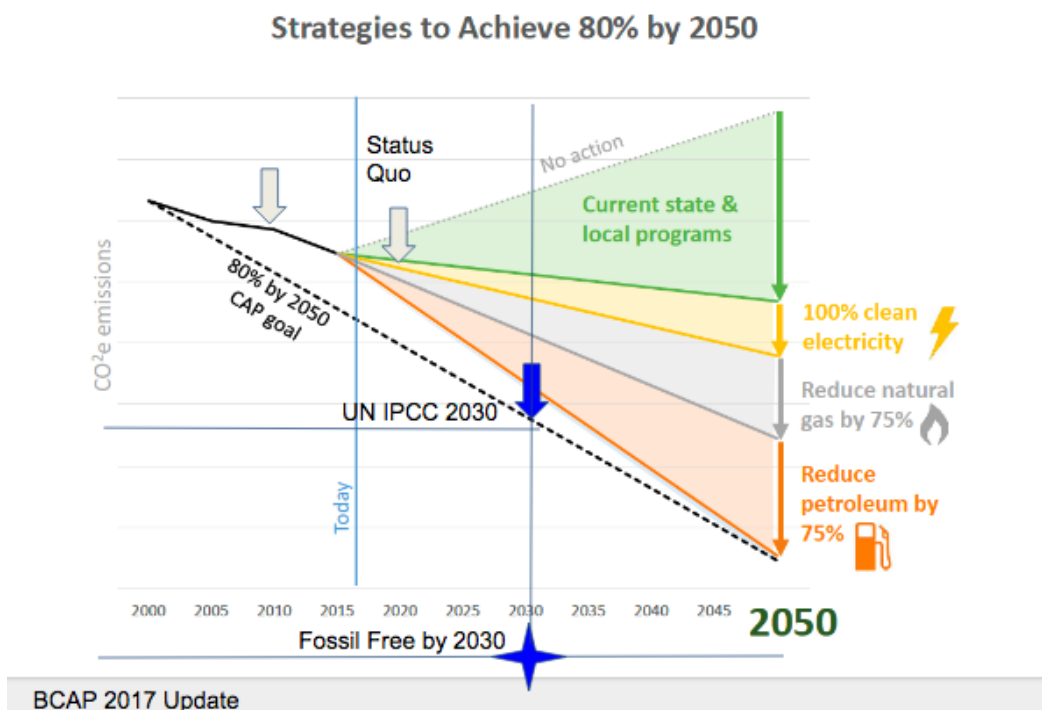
Strategies to Achieve 80% by 2050

Status Quo

No action

Current state & local programs

80% by 2050 CAP goal

CO²e emissions

100% clean electricity

Reduce natural gas by 75%

UN IPCC 2030

Today

Reduce petroleum by 75%

2000 2005 2010 2015 2020 2025 2030 2035 2040 2045

2050

Fossil Free by 2030

BCAP 2017 Update